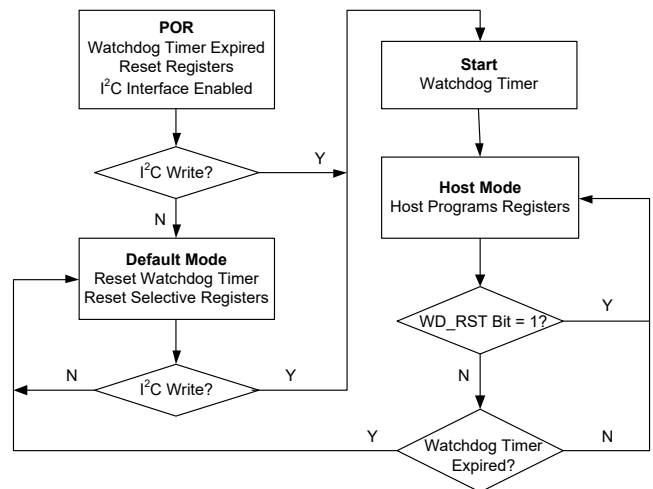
POR
Watchdog Timer Expired
Reset Registers
I$^2$C Interface Enabled

I$^2$C Write?

Y

N

Default Mode
Reset Watchdog Timer
Reset Selective Registers

N

I$^2$C Write?

Y

Start
Watchdog Timer

Host Mode
Host Programs Registers

WD_RST Bit = 1?

Y

N

Y

Watchdog Timer Expired?

N